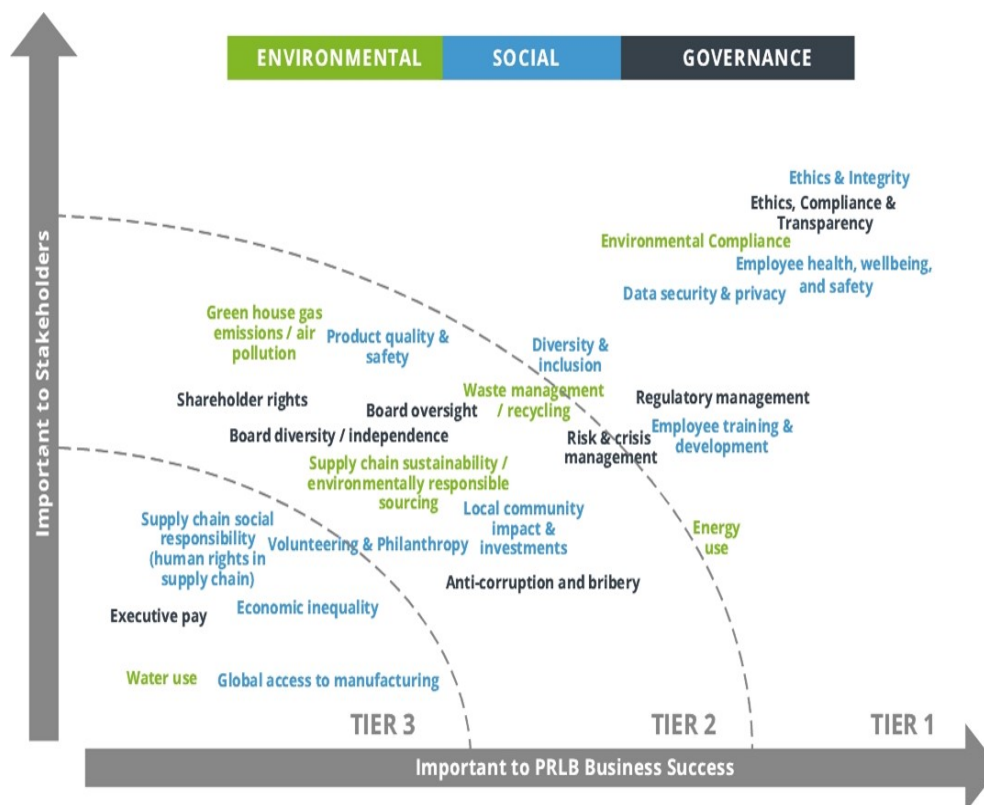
ENVIRONMENTAL SOCIAL GOVERNANCE

Important to Stakeholders

Ethics & Integrity

Ethics, Compliance & Transparency

Environmental Compliance

Employee health, wellbeing, and safety

Data security & privacy

Green house gas emissions / air pollution

Product quality & safety

Diversity & inclusion

Waste management / recycling

Regulatory management

Shareholder rights

Board oversight

Employee training & development

Board diversity / independence

Risk & crisis management

Supply chain sustainability / environmentally responsible sourcing

Local community impact & investments

Supply chain social responsibility (human rights in supply chain)

Volunteering & Philanthropy

Energy use

Anti-corruption and bribery

Executive pay

Economic inequality

Water use

Global access to manufacturing

TIER 3

TIER 2

TIER 1

Important to PRLB Business Success